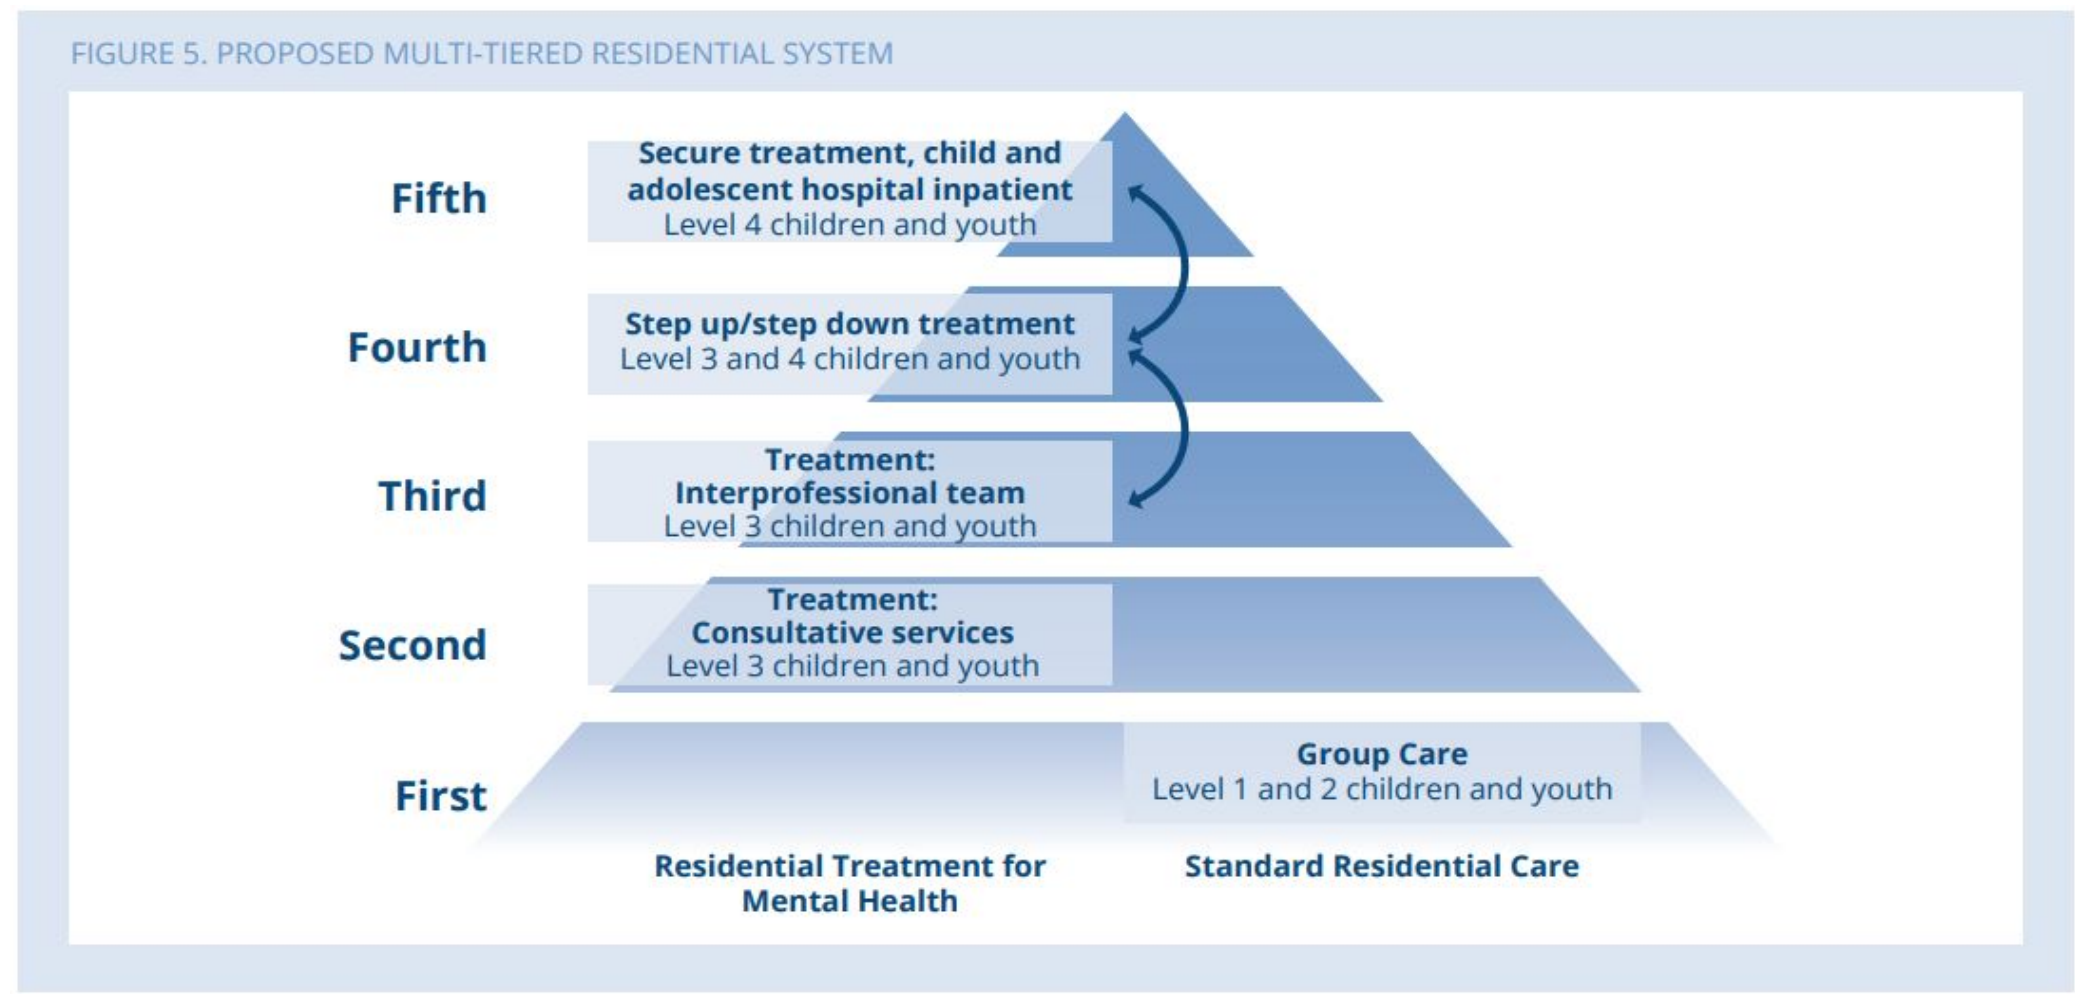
FIGURE 5. PROPOSED MULTI-TIERED RESIDENTIAL SYSTEM

Fifth

Secure treatment, child and adolescent hospital inpatient
Level 4 children and youth

Fourth

Step up/step down treatment
Level 3 and 4 children and youth

Third

Treatment: Interprofessional team
Level 3 children and youth

Second

Treatment: Consultative services
Level 3 children and youth

First

Group Care
Level 1 and 2 children and youth

Residential Treatment for Mental Health

Standard Residential Care